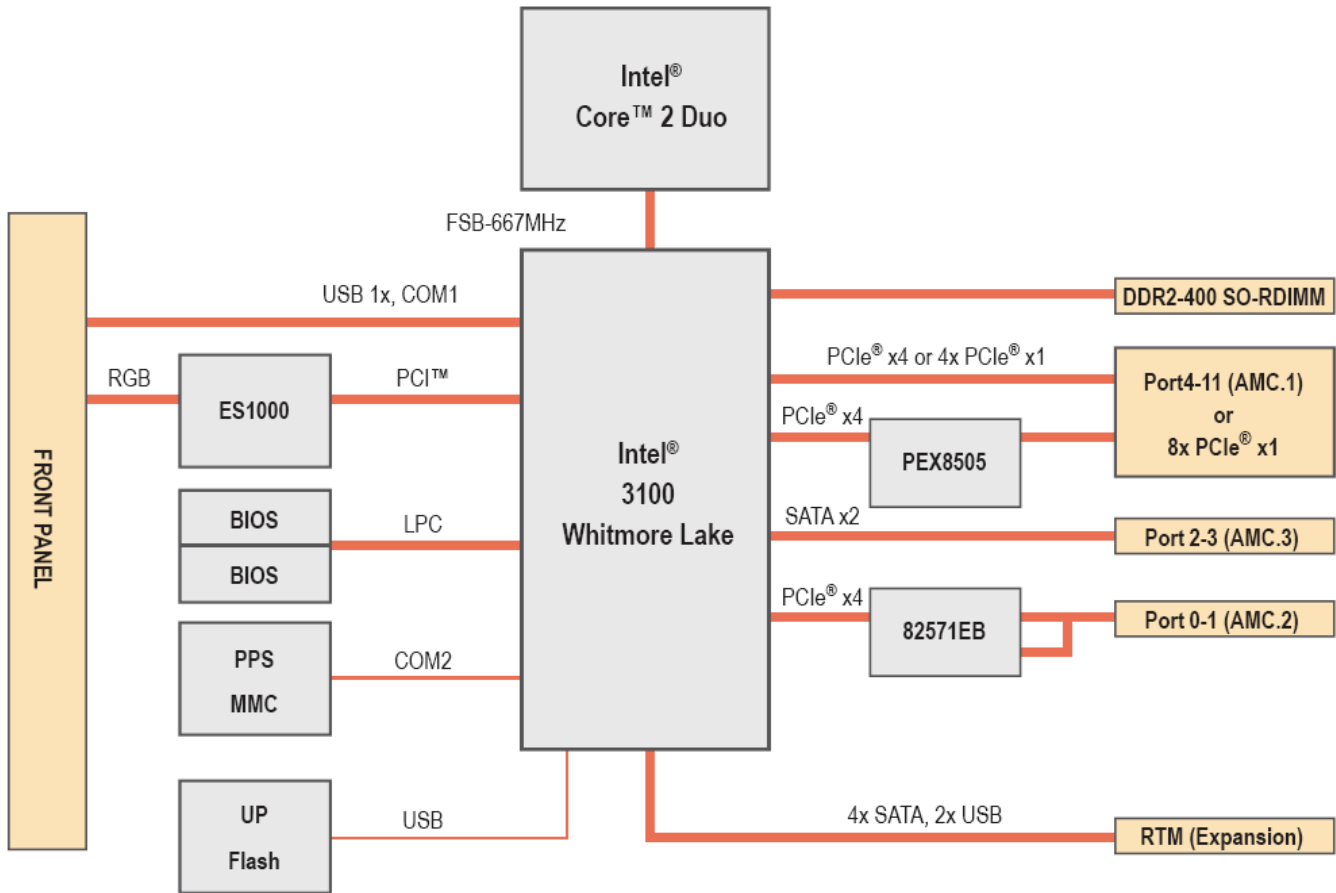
Intel®
Core™ 2 Duo

FSB-667MHz

FRONT PANEL

USB 1x, COM1

RGB

ES1000

PCI™

BIOS

BIOS

LPC

PPS
MMC

COM2

UP
Flash

USB

Intel®
3100
Whitmore Lake

DDR2-400 SO-RDIMM

PCIe® x4 or 4x PCIe® x1

PCIe® x4

PEX8505

Port4-11 (AMC.1)
or
8x PCIe® x1

SATA x2

Port 2-3 (AMC.3)

PCIe® x4

82571EB

Port 0-1 (AMC.2)

4x SATA, 2x USB

RTM (Expansion)